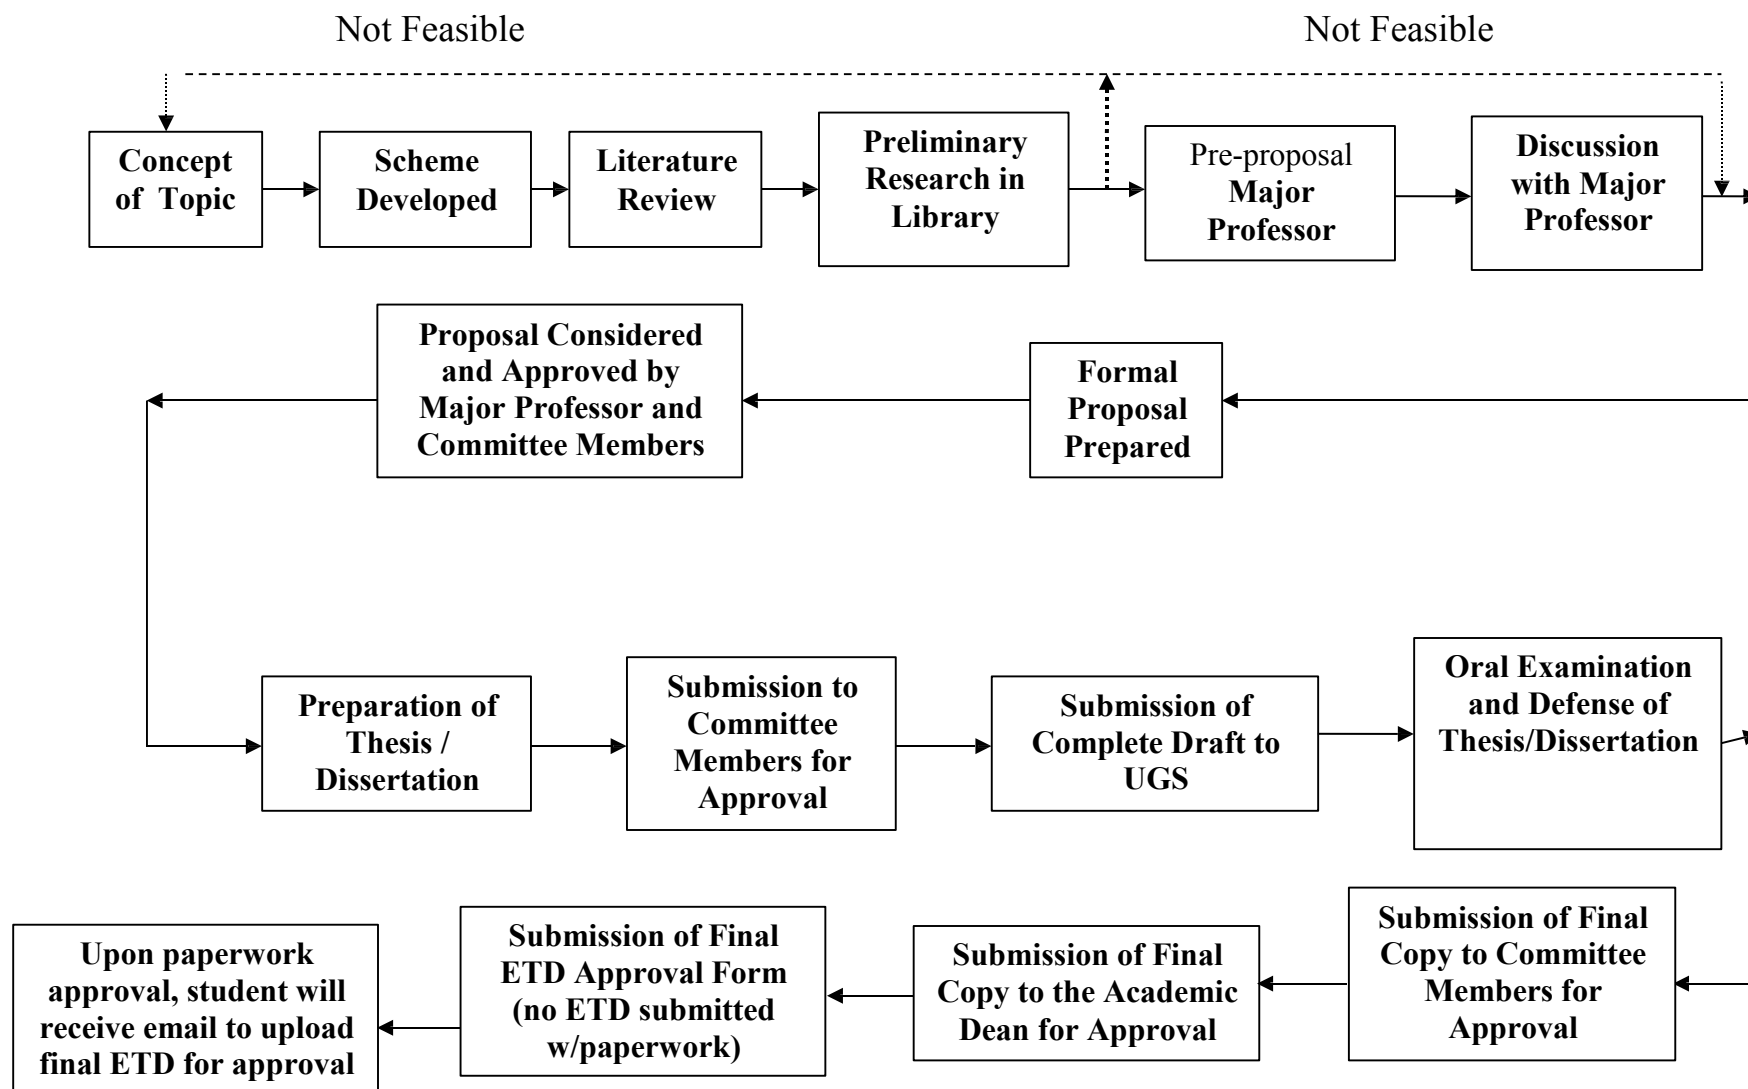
Not Feasible

Not Feasible

Concept of Topic

Scheme Developed

Literature Review

Preliminary Research in Library

Pre-proposal Major Professor

Discussion with Major Professor

Proposal Considered and Approved by Major Professor and Committee Members

Formal Proposal Prepared

Preparation of Thesis / Dissertation

Submission to Committee Members for Approval

Submission of Complete Draft to UGS

Oral Examination and Defense of Thesis/Dissertation

Upon paperwork approval, student will receive email to upload final ETD for approval

Submission of Final ETD Approval Form (no ETD submitted w/paperwork)

Submission of Final Copy to the Academic Dean for Approval

Submission of Final Copy to Committee Members for Approval